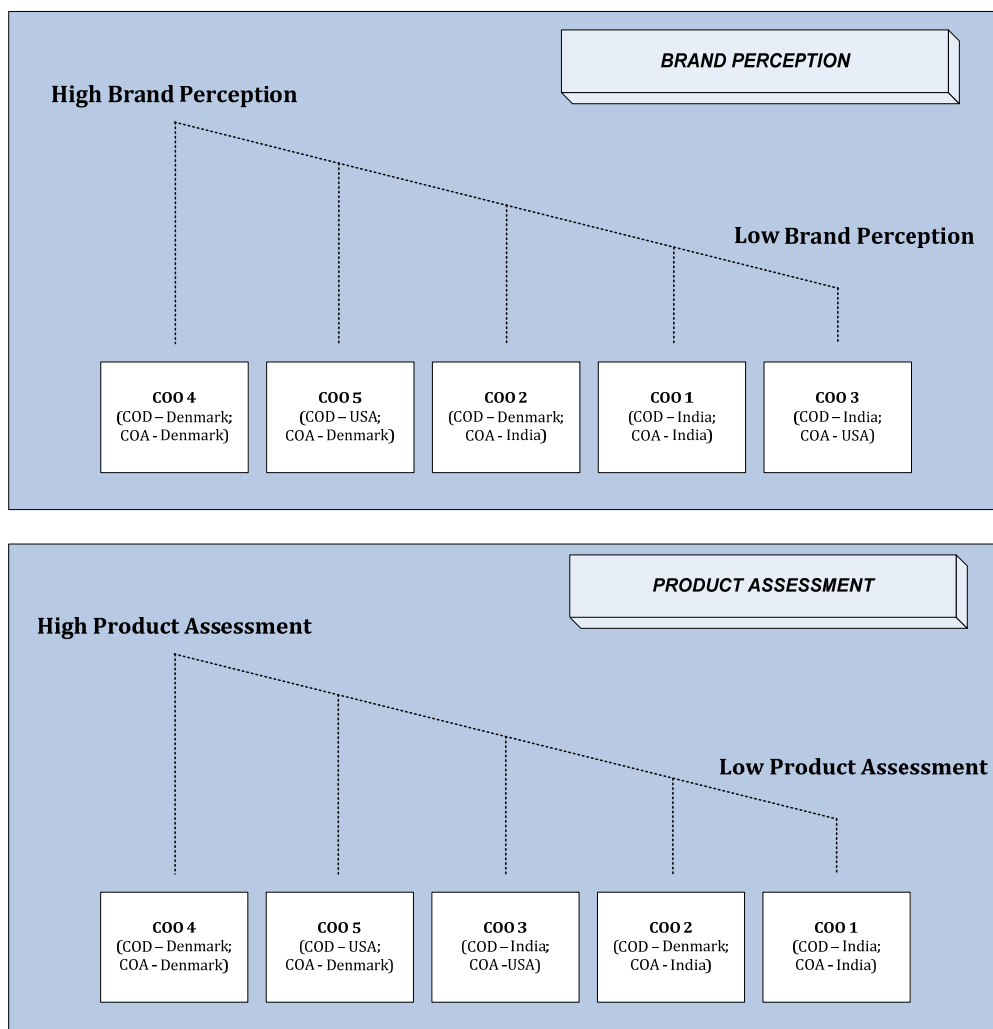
BRAND PERCEPTION

High Brand Perception

Low Brand Perception

COO 4
(COD – Denmark; COA - Denmark)

COO 5
(COD – USA; COA - Denmark)

COO 2
(COD – Denmark; COA - India)

COO 1
(COD – India; COA - India)

COO 3
(COD – India; COA - USA)

PRODUCT ASSESSMENT

High Product Assessment

Low Product Assessment

COO 4
(COD – Denmark; COA - Denmark)

COO 5
(COD – USA; COA - Denmark)

COO 3
(COD – India; COA -USA)

COO 2
(COD – Denmark; COA - India)

COO 1
(COD – India; COA - India)